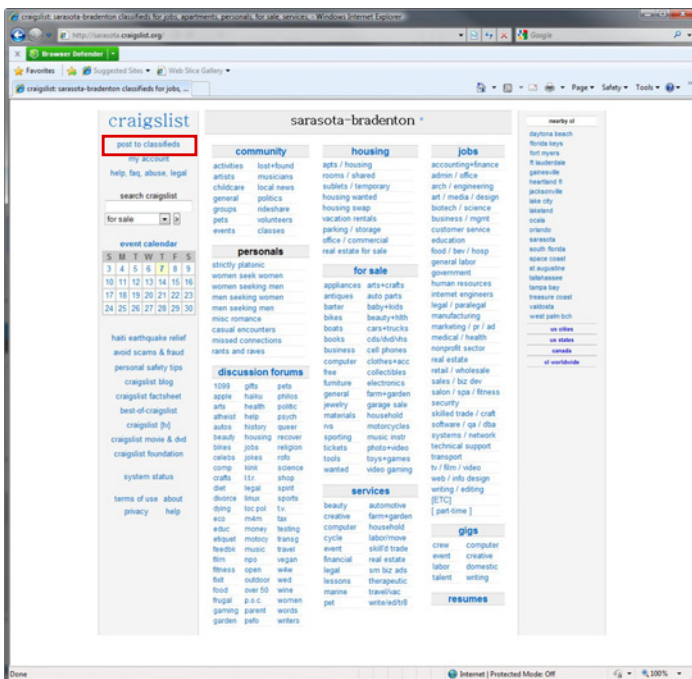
craigslist: sarasota-bradenton classifieds for jobs, apartments, personals, for sale, services, - Windows Internet Explorer

http://sarasota.craigslist.org/

Google

Browser Defender

Favorites | Suggested Sites ▾ | Web Slice Gallery ▾

craigslist: sarasota-bradenton classifieds for jobs, ...

Page ▾ Safety ▾ Tools ▾

craigslist

post to classifieds
my account
help, faq, abuse, legal

search craigslist

for sale

event calendar

| S | M | T | W | T | F | S |
|---|---|---|---|---|---|---|
| 3 | 4 | 5 | 6 | 7 | 8 | 9 |
| 10 | 11 | 12 | 13 | 14 | 15 | 16 |
| 17 | 18 | 19 | 20 | 21 | 22 | 23 |
| 24 | 25 | 26 | 27 | 28 | 29 | 30 |

haiti earthquake relief
avoid scams & fraud
personal safety tips
craigslist blog
craigslist factsheet
best-of-craigslist
craigslist {tv}
craigslist movie & dvd
craigslist foundation

system status

terms of use about
privacy help

sarasota-bradenton

community

activities lost+found
artists musicians
childcare local news
general politics
groups rideshare
pets volunteers
events classes

personals

strictly platonic
women seek women
women seeking men
men seeking women
men seeking men
misc romance
casual encounters
missed connections
rants and raves

discussion forums

1099 gifts pets
apple haiku philos
arts health politic
atheist help psych
autos history queer
beauty housing recover
bikes jobs religion
celebs jokes rofo
comp kink science
crafts l.t.r. shop
diet legal spirit
divorce linux sports
dying loc pol t.v.
eco m4m tax
educ money testing
etiquet motocy transg
feedbk music travel
film npo vegan
fitness open w4w
fixit outdoor wed
food over 50 wine
frugal p.o.c. women
gaming parent words
garden pefo writers

housing

apts / housing
rooms / shared
sublets / temporary
housing wanted
housing swap
vacation rentals
parking / storage
office / commercial
real estate for sale

for sale

appliances arts+crafts
antiques auto parts
barter baby+kids
bikes beauty+hlth
boats cars+trucks
books cds/dvd/vhs
business cell phones
computer clothes+acc
free collectibles
furniture electronics
general farm+garden
jewelry garage sale
materials household
rvs motorcycles
sporting music instr
tickets photo+video
tools toys+games
wanted video gaming

services

beauty automotive
creative farm+garden
computer household
cycle labor/move
event skill'd trade
financial real estate
legal sm biz ads
lessons therapeutic
marine travel/vac
pet write/ed/tr8

jobs

accounting+finance
admin / office
arch / engineering
art / media / design
biotech / science
business / mgmt
customer service
education
food / bev / hosp
general labor
government
human resources
internet engineers
legal / paralegal
manufacturing
marketing / pr / ad
medical / health
nonprofit sector
real estate
retail / wholesale
sales / biz dev
salon / spa / fitness
security
skilled trade / craft
software / qa / dba
systems / network
technical support
transport
tv / film / video
web / info design
writing / editing
[ETC]
[ part-time ]

gigs

crew computer
event creative
labor domestic
talent writing

resumes

nearby cl

daytona beach
florida keys
fort myers
ft lauderdale
gainesville
heartland fl
jacksonville
lake city
lakeland
ocala
orlando
sarasota
south florida
space coast
st augustine
tallahassee
tampa bay
treasure coast
valdosta
west palm bch

us cities
us states
canada
cl worldwide

Done

Internet | Protected Mode: Off

100%